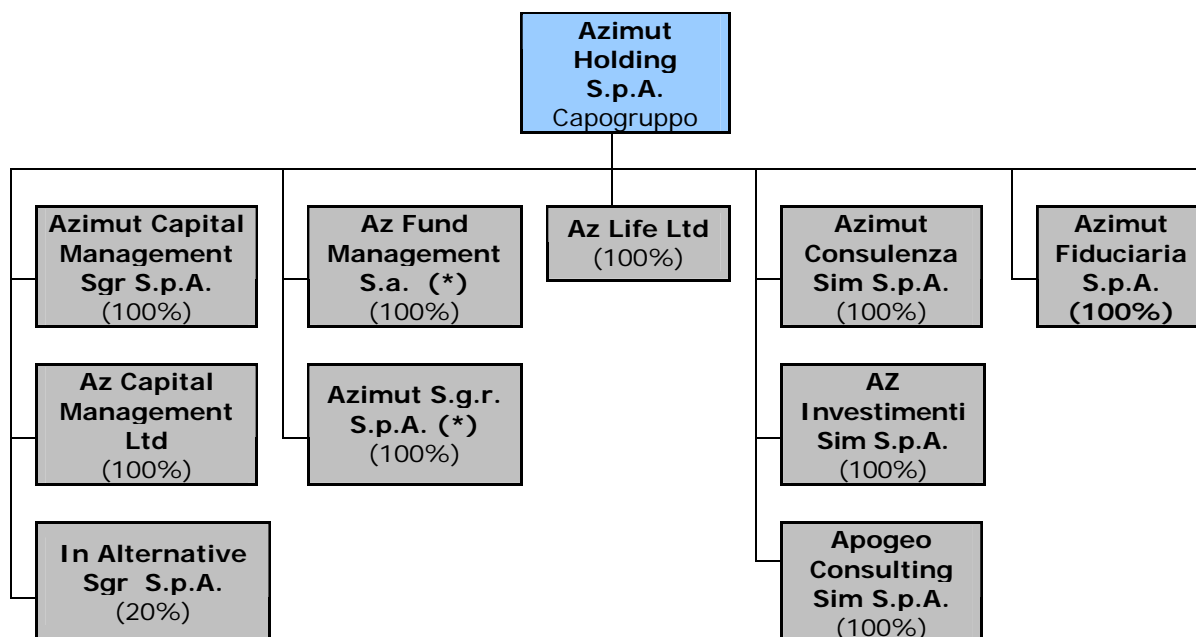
Azimut Holding S.p.A.
Capogruppo

Azimut Capital Management Sgr S.p.A.
(100%)

Az Capital Management Ltd
(100%)

In Alternative Sgr S.p.A.
(20%)

Az Fund Management S.a. (*)
(100%)

Azimut S.g.r. S.p.A. (*)
(100%)

Az Life Ltd
(100%)

Azimut Consulenza Sim S.p.A.
(100%)

AZ Investimenti Sim S.p.A.
(100%)

Apogeo Consulting Sim S.p.A.
(100%)

Azimut Fiduciaria S.p.A.
(100%)